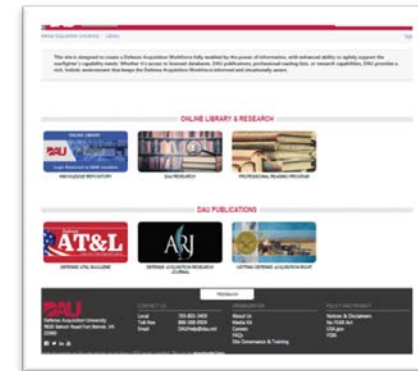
Defense Acquisition University > Library

This site is designed to create a Defense Acquisition Workforce fully enabled by the power of information, with enhanced ability or agility support the warfighter's capability needs. Whether it's access to licensed databases, DAU publications, professional reading lists, or research capabilities, DAU provides a rich, holistic environment that keeps the Defense Acquisition Workforce informed and situationally aware.

ONLINE LIBRARY & RESEARCH

ONLINE LIBRARY
DAU
Login Required to DAU Location

KNOWLEDGE REPOSITORY

DAU RESEARCH

PROFESSIONAL READING PROGRAM

DAU PUBLICATIONS

Defense AT&L

ARJ

DEFENSE AT&L MAGAZINE

DEFENSE ACQUISITION RESEARCH JOURNAL

GETTING DEFENSE ACQUISITION RIGHT

FEEDBACK

DAU
Defense Acquisition University
9820 Belvoir Road Fort Belvoir, VA 22060

CONTACT US
Local 703-805-3459
Toll-free 866-568-6924
Email DAUHelp@dau.mil

INFORMATION
About Us
Media Kit
Careers
FAQs
Site Governance & Training

POLICY AND PRIVACY
Notices & Disclaimers
No FEAR Act
USA.gov
FOIA